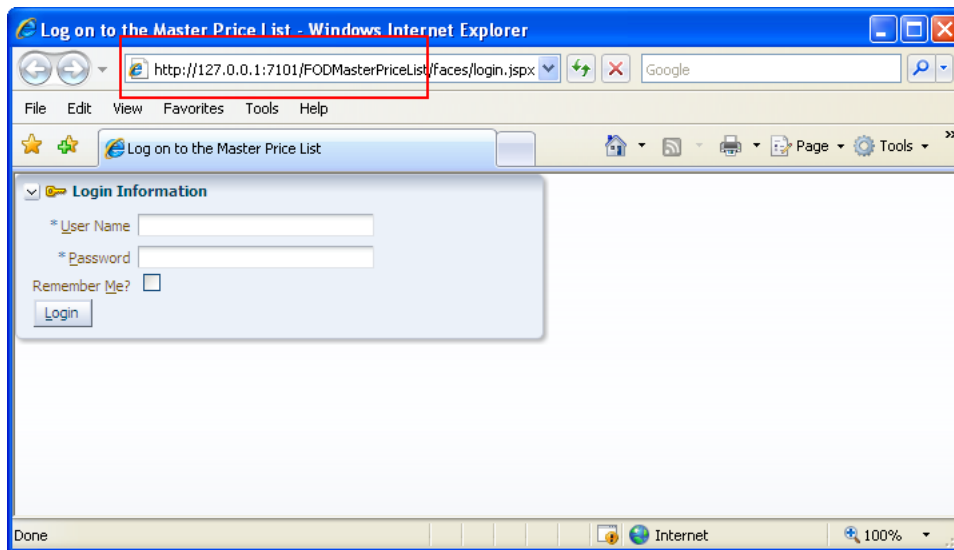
Log on to the Master Price List - Windows Internet Explorer

http://127.0.0.1:7101/FODMasterPriceList/faces/login.jspx

Google

File Edit View Favorites Tools Help

Log on to the Master Price List

Page Tools

Login Information

* User Name

* Password

Remember Me?

Login

Done

Internet

100%